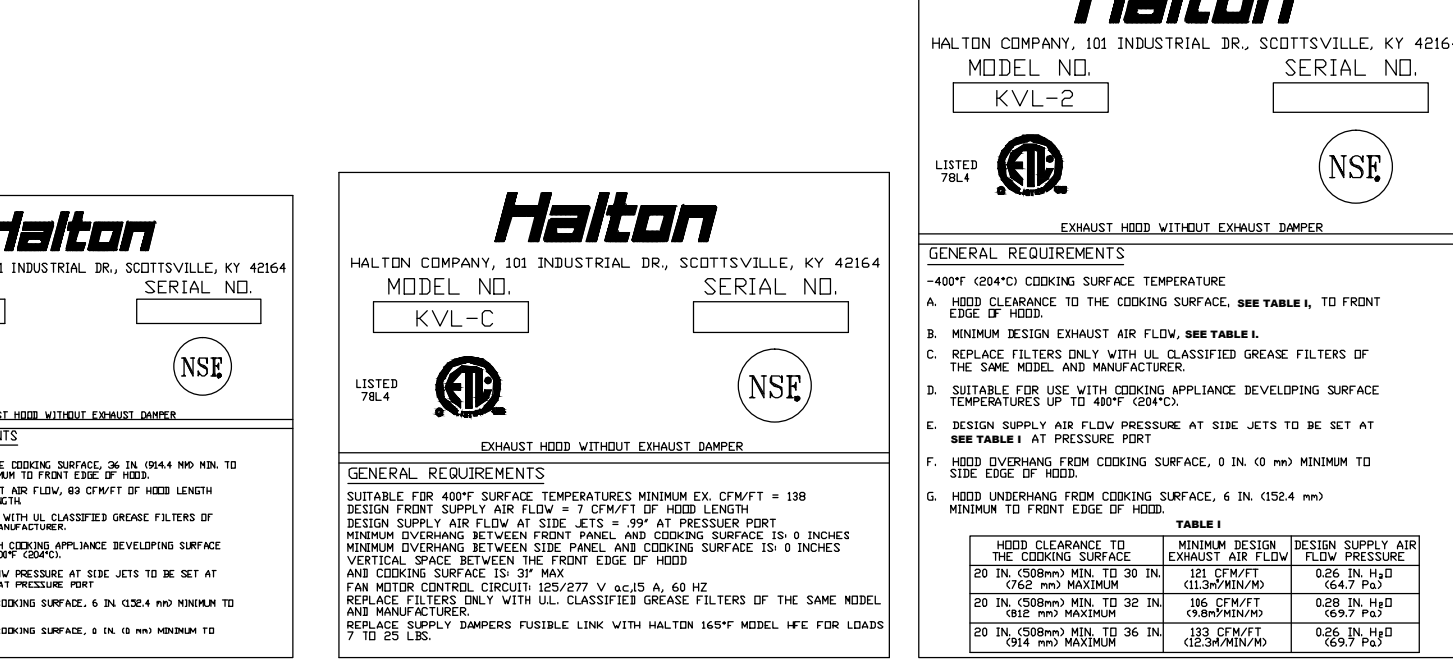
Halton
1 INDUSTRIAL DR., SCOTTSVILLE, KY 42164
SERIAL NO.

NSF

T HOOD WITHOUT EXHAUST DAMPER

NTS

E COOKING SURFACE, 36 IN. (914.4 MM) MIN. TO
MUM TO FRONT EDGE OF HOOD.

T AIR FLOW, 83 CFM/FT OF HOOD LENGTH
GTH.

WITH UL CLASSIFIED GREASE FILTERS OF
MANUFACTURER.

H COOKING APPLIANCE DEVELOPING SURFACE
00°F (204°C).

W PRESSURE AT SIDE JETS TO BE SET AT
AT PRESSURE PORT

OOKING SURFACE, 6 IN. (152.4 mm) MINIMUM TO

OOKING SURFACE, 0 IN. (0 mm) MINIMUM TO

Halton
HALTON COMPANY, 101 INDUSTRIAL DR., SCOTTSVILLE, KY 42164
MODEL NO. SERIAL NO.
KVL-C
LISTED
78L4
NSF
EXHAUST HOOD WITHOUT EXHAUST DAMPER
GENERAL REQUIREMENTS
SUITABLE FOR 400°F SURFACE TEMPERATURES MINIMUM EX. CFM/FT = 138
DESIGN FRONT SUPPLY AIR FLOW = 7 CFM/FT OF HOOD LENGTH
DESIGN SUPPLY AIR FLOW AT SIDE JETS = .99" AT PRESSUER PORT
MINIMUM OVERHANG BETWEEN FRONT PANEL AND COOKING SURFACE IS: 0 INCHES
MINIMUM OVERHANG BETWEEN SIDE PANEL AND COOKING SURFACE IS: 0 INCHES
VERTICAL SPACE BETWEEN THE FRONT EDGE OF HOOD
AND COOKING SURFACE IS: 31" MAX
FAN MOTOR CONTROL CIRCUIT: 125/277 V ac,15 A, 60 HZ
REPLACE FILTERS ONLY WITH U.L. CLASSIFIED GREASE FILTERS OF THE SAME MODEL AND MANUFACTURER.
REPLACE SUPPLY DAMPERS FUSIBLE LINK WITH HALTON 165°F MODEL HFE FOR LOADS 7 TO 25 LBS.

Halton
HALTON COMPANY, 101 INDUSTRIAL DR., SCOTTSVILLE, KY 4216
MODEL NO. SERIAL NO.
KVL-2
LISTED
78L4
NSF
EXHAUST HOOD WITHOUT EXHAUST DAMPER
GENERAL REQUIREMENTS
-400°F (204°C) COOKING SURFACE TEMPERATURE
A. HOOD CLEARANCE TO THE COOKING SURFACE, SEE TABLE I, TO FRONT EDGE OF HOOD.
B. MINIMUM DESIGN EXHAUST AIR FLOW, SEE TABLE I.
C. REPLACE FILTERS ONLY WITH UL CLASSIFIED GREASE FILTERS OF THE SAME MODEL AND MANUFACTURER.
D. SUITABLE FOR USE WITH COOKING APPLIANCE DEVELOPING SURFACE TEMPERATURES UP TO 400°F (204°C).
E. DESIGN SUPPLY AIR FLOW PRESSURE AT SIDE JETS TO BE SET AT SEE TABLE I AT PRESSURE PORT
F. HOOD OVERHANG FROM COOKING SURFACE, 0 IN. (0 mm) MINIMUM TO SIDE EDGE OF HOOD.
G. HOOD UNDERHANG FROM COOKING SURFACE, 6 IN. (152.4 mm) MINIMUM TO FRONT EDGE OF HOOD.
TABLE I
| HOOD CLEARANCE TO THE COOKING SURFACE | MINIMUM DESIGN EXHAUST AIR FLOW | DESIGN SUPPLY AIR FLOW PRESSURE |
|---|---|---|
| 20 IN. (508mm) MIN. TO 30 IN. (762 mm) MAXIMUM | 121 CFM/FT (11.3m³/MIN/M) | 0.26 IN. $H_2O$ (64.7 Pa) |
| 20 IN. (508mm) MIN. TO 32 IN. (812 mm) MAXIMUM | 106 CFM/FT (9.8m³/MIN/M) | 0.28 IN. $H_2O$ (69.7 Pa) |
| 20 IN. (508mm) MIN. TO 36 IN. (914 mm) MAXIMUM | 133 CFM/FT (12.3m³/MIN/M) | 0.26 IN. $H_2O$ (69.7 Pa) |